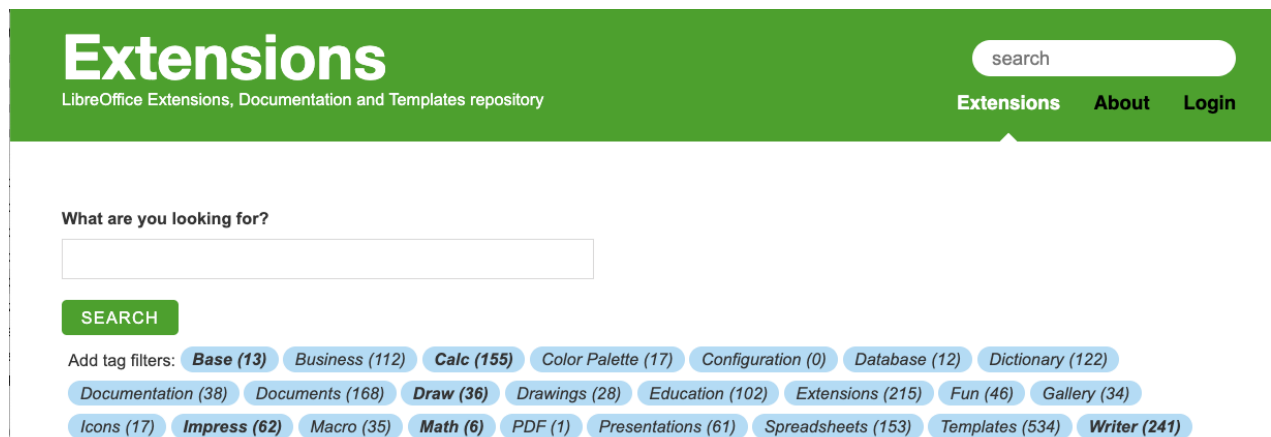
Extensions
LibreOffice Extensions, Documentation and Templates repository

search

Extensions About Login

What are you looking for?

SEARCH

Add tag filters: Base (13) Business (112) Calc (155) Color Palette (17) Configuration (0) Database (12) Dictionary (122) Documentation (38) Documents (168) Draw (36) Drawings (28) Education (102) Extensions (215) Fun (46) Gallery (34) Icons (17) Impress (62) Macro (35) Math (6) PDF (1) Presentations (61) Spreadsheets (153) Templates (534) Writer (241)